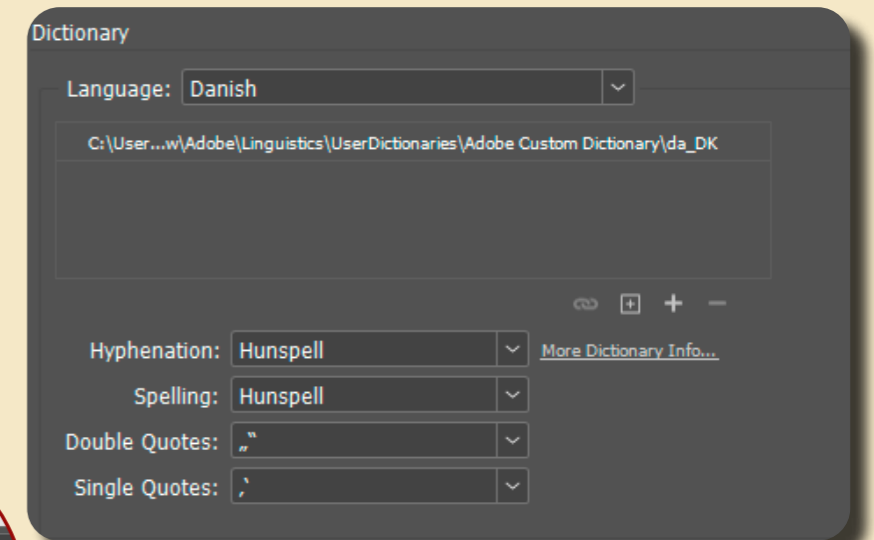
Dictionary

Language: Danish

C:\User...w\Adobe\Linguistics\UserDictionaries\Adobe Custom Dictionary\da_DK

Hyphenation: Hunspell
More Dictionary Info...

Spelling: Hunspell

Double Quotes: „“

Single Quotes: ‚‘